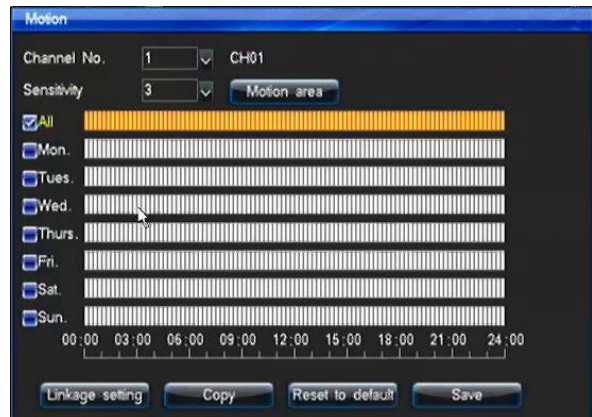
Motion

Channel No. 1 CH01

Sensitivity 3 Motion area

All

Mon.

Tues.

Wed.

Thurs.

Fri.

Sat.

Sun.

00:00 03:00 06:00 09:00 12:00 15:00 18:00 21:00 24:00

Linkage setting Copy Reset to default Save